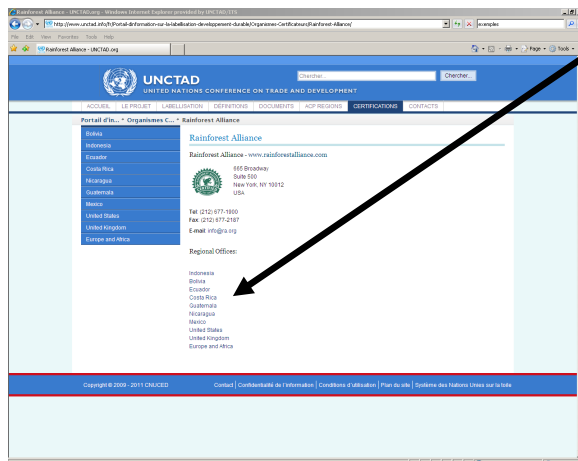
Rainforest Alliance - UNCTAD.org - Windows Internet Explorer provided by UNCTAD-ITS

http://www.unctad.info/fr/Portail-dinformation-sur-la-labellisation-developpement-durable/Organismes-Certificateurs/Rainforest-Alliance/

exemples

File Edit View Favorites Tools Help

Rainforest Alliance - UNCTAD.org

Page Tools

UNCTAD
UNITED NATIONS CONFERENCE ON TRADE AND DEVELOPMENT

Chercher...
Chercher...

ACCUEIL | LE PROJET | LABELLISATION | DÉFINITIONS | DOCUMENTS | ACP REGIONS | CERTIFICATIONS | CONTACTS

Portail d'in... » Organismes C... » Rainforest Alliance

Bolivia
Indonesia
Ecuador
Costa Rica
Nicaragua
Guatemala
Mexico
United States
United Kingdom
Europe and Africa

Rainforest Alliance

Rainforest Alliance - www.rainforestalliance.com

665 Broadway
Suite 500
New York, NY 10012
USA

Tel: (212) 677-1900
Fax: (212) 677-2187
E-mail: info@ra.org

Regional Offices:

Indonesia
Bolivia
Ecuador
Costa Rica
Guatemala
Nicaragua
Mexico
United States
United Kingdom
Europe and Africa

Copyright © 2009 - 2011 CNUCED

Contact | Confidentialité de l'information | Conditions d'utilisation | Plan du site | Système des Nations Unies sur la toile